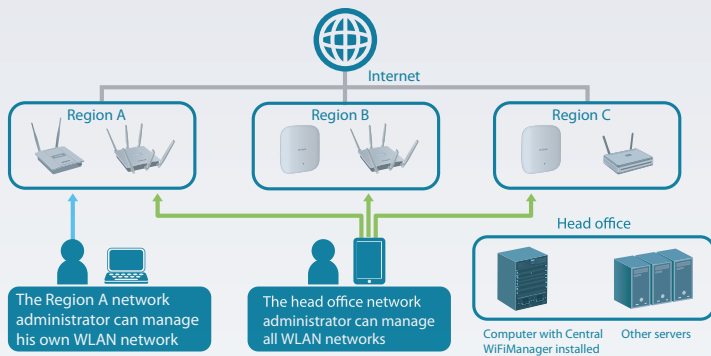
Internet

Region A

Region B

Region C

Head office

The Region A network administrator can manage his own WLAN network

The head office network administrator can manage all WLAN networks

Computer with Central WiFiManager installed

Other servers